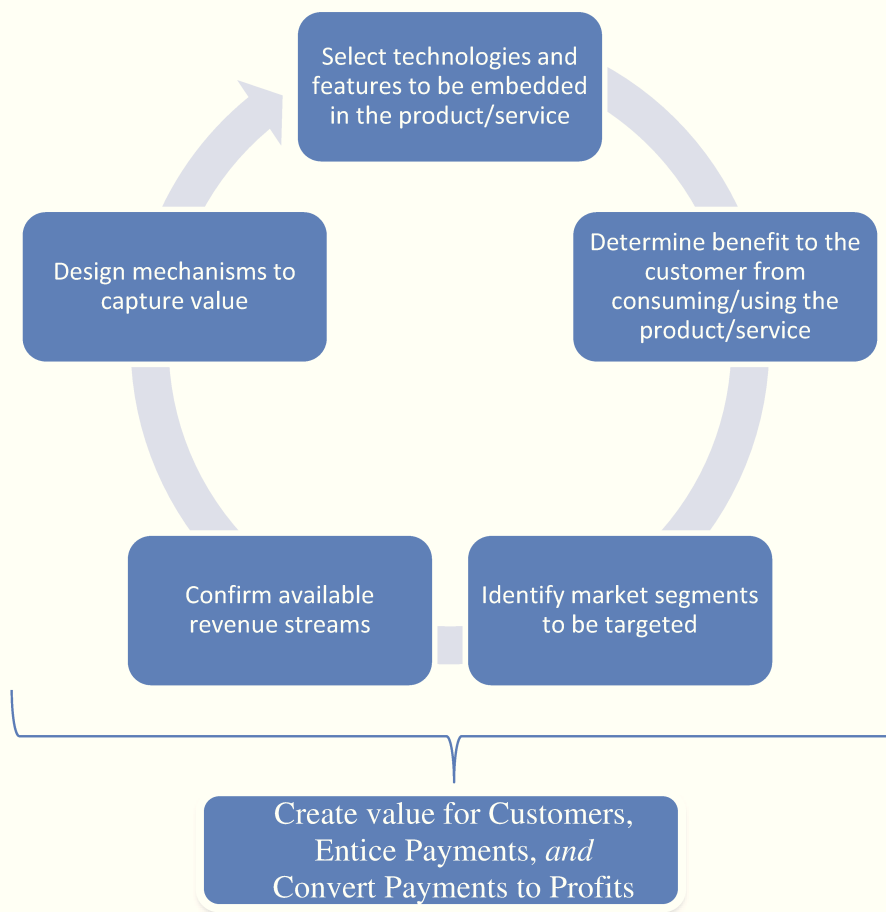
Select technologies and features to be embedded in the product/service

Determine benefit to the customer from consuming/using the product/service

Identify market segments to be targeted

Confirm available revenue streams

Design mechanisms to capture value

Create value for Customers, Entice Payments, *and* Convert Payments to Profits